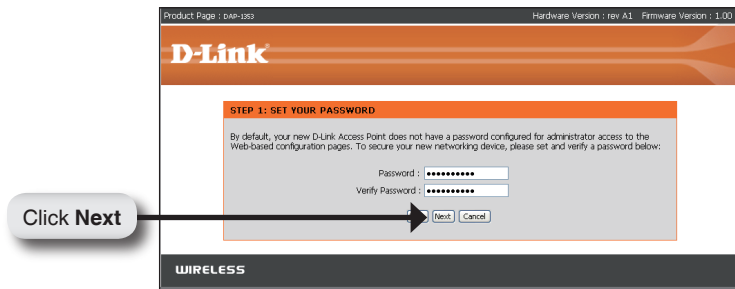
Product Page : DAP-1353

Hardware Version : rev A1 Firmware Version : 1.00

D-Link

STEP 1: SET YOUR PASSWORD

By default, your new D-Link Access Point does not have a password configured for administrator access to the Web-based configuration pages. To secure your new networking device, please set and verify a password below:

Password : ••••••••••

Verify Password : ••••••••••

Click **Next**

Prev Next Cancel

WIRELESS